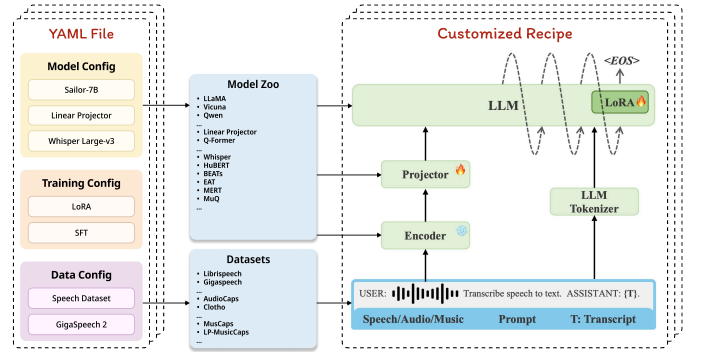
YAML File

Model Config

Sailor-7B

Linear Projector

Whisper Large-v3

Training Config

LoRA

SFT

Data Config

Speech Dataset

GigaSpeech 2

Model Zoo

- LLaMA
- Vicuna
- Qwen
...
- Linear Projector
- Q-Former
...
- Whisper
- HuBERT
- BEATs
- EAT
- MERT
- MuQ
...

Datasets

- Librispeech
- Gigaspeech
...
- AudioCaps
- Clotho
...
- MusCaps
- LP-MusicCaps
...

Customized Recipe

<EOS>

LLM

LoRA

Projector

LLM Tokenizer

Encoder

USER: Transcribe speech to text. ASSISTANT: {T}.

Speech/Audio/Music Prompt T: Transcript